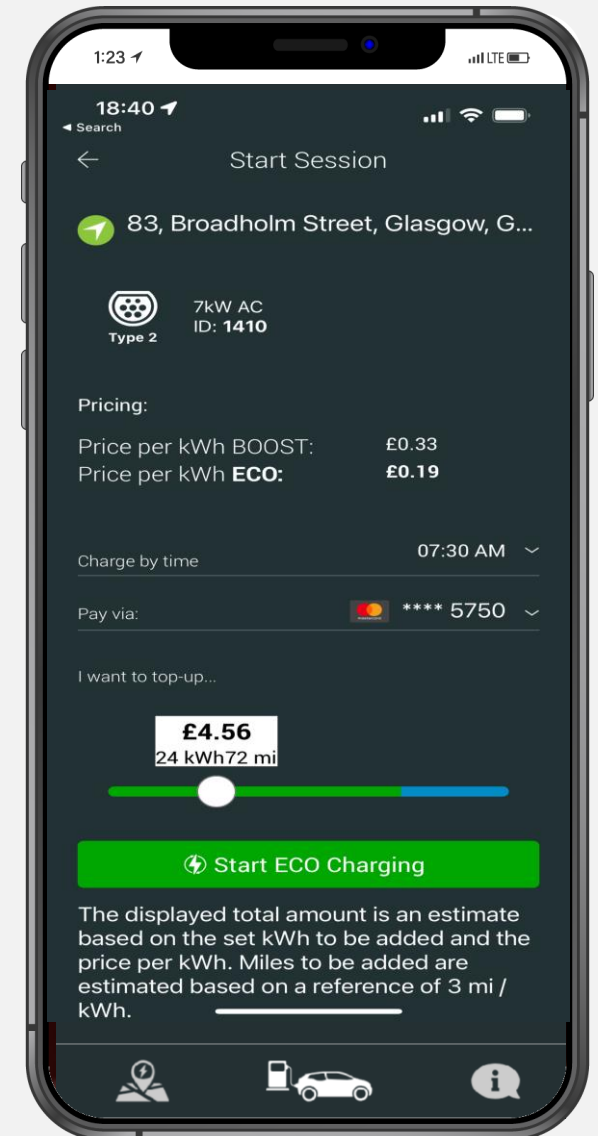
1:23
LTE

18:40
◂ Search

Start Session

83, Broadholm Street, Glasgow, G...

Type 2

7kW AC
ID: **1410**

Pricing:

Price per kWh BOOST: £0.33
Price per kWh **ECO:** **£0.19**

Charge by time 07:30 AM

Pay via: **** 5750

I want to top-up...

£4.56
24 kWh72 mi

Start ECO Charging

The displayed total amount is an estimate based on the set kWh to be added and the price per kWh. Miles to be added are estimated based on a reference of 3 mi / kWh.